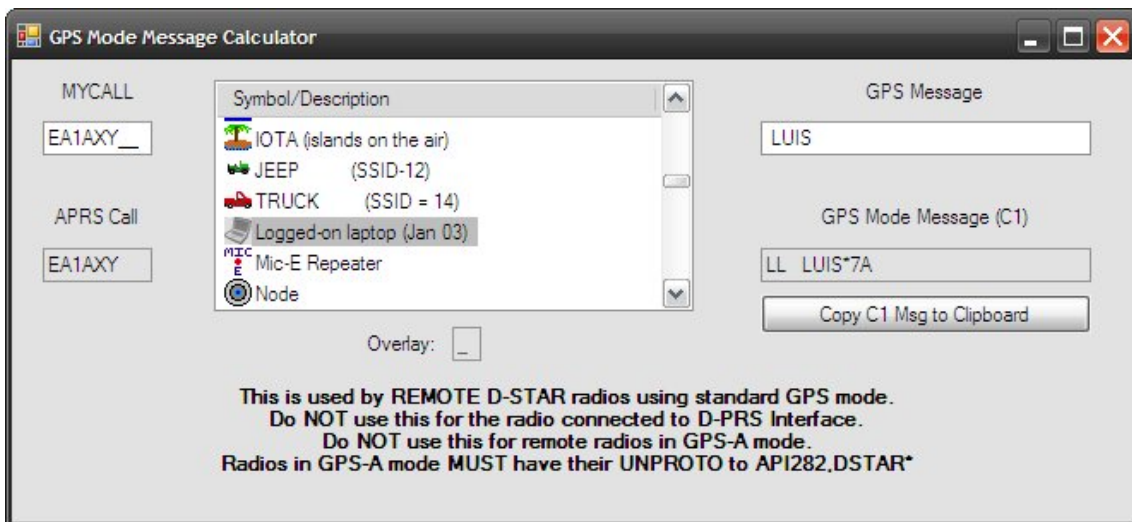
GPS Mode Message Calculator

MYCALL

EA1AXY__

APRS Call

EA1AXY

Symbol/Description

IOTA (islands on the air)
JEEP (SSID-12)
TRUCK (SSID = 14)
Logged-on laptop (Jan 03)
Mic-E Repeater
Node

Overlay: _

GPS Message

LUIS

GPS Mode Message (C1)

LL LUIS*7A

Copy C1 Msg to Clipboard

This is used by REMOTE D-STAR radios using standard GPS mode.
Do NOT use this for the radio connected to D-PRS Interface.
Do NOT use this for remote radios in GPS-A mode.
Radios in GPS-A mode MUST have their UNPROTO to API282,DSTAR*